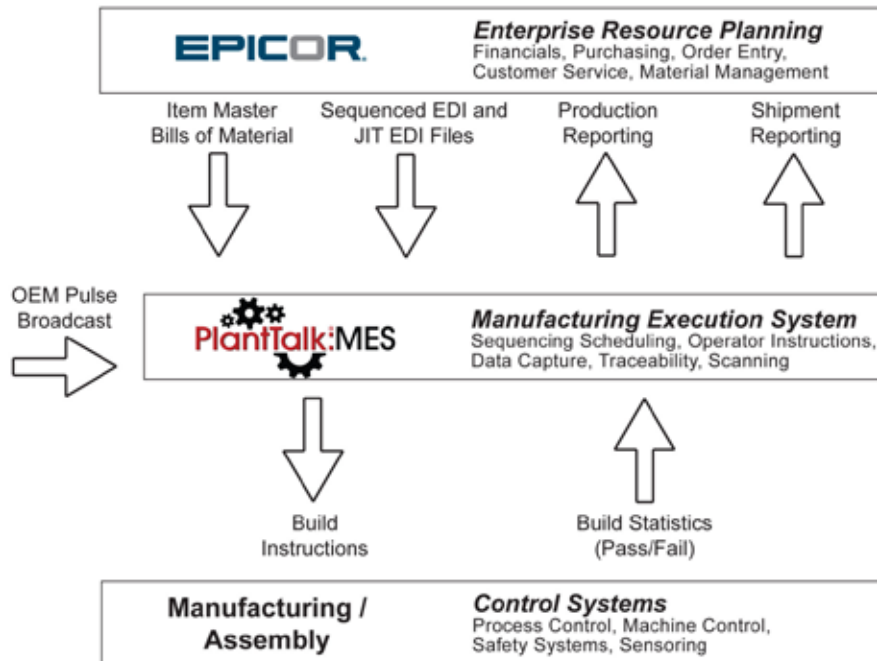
EPICOR

Enterprise Resource Planning
Financials, Purchasing, Order Entry, Customer Service, Material Management

Item Master
Bills of Material

Sequenced EDI and
JIT EDI Files

Production
Reporting

Shipment
Reporting

OEM Pulse
Broadcast

PlantTalk:MES

Manufacturing Execution System
Sequencing Scheduling, Operator Instructions, Data Capture, Traceability, Scanning

Build
Instructions

Build Statistics
(Pass/Fail)

Manufacturing /
Assembly

Control Systems
Process Control, Machine Control, Safety Systems, Sensoring